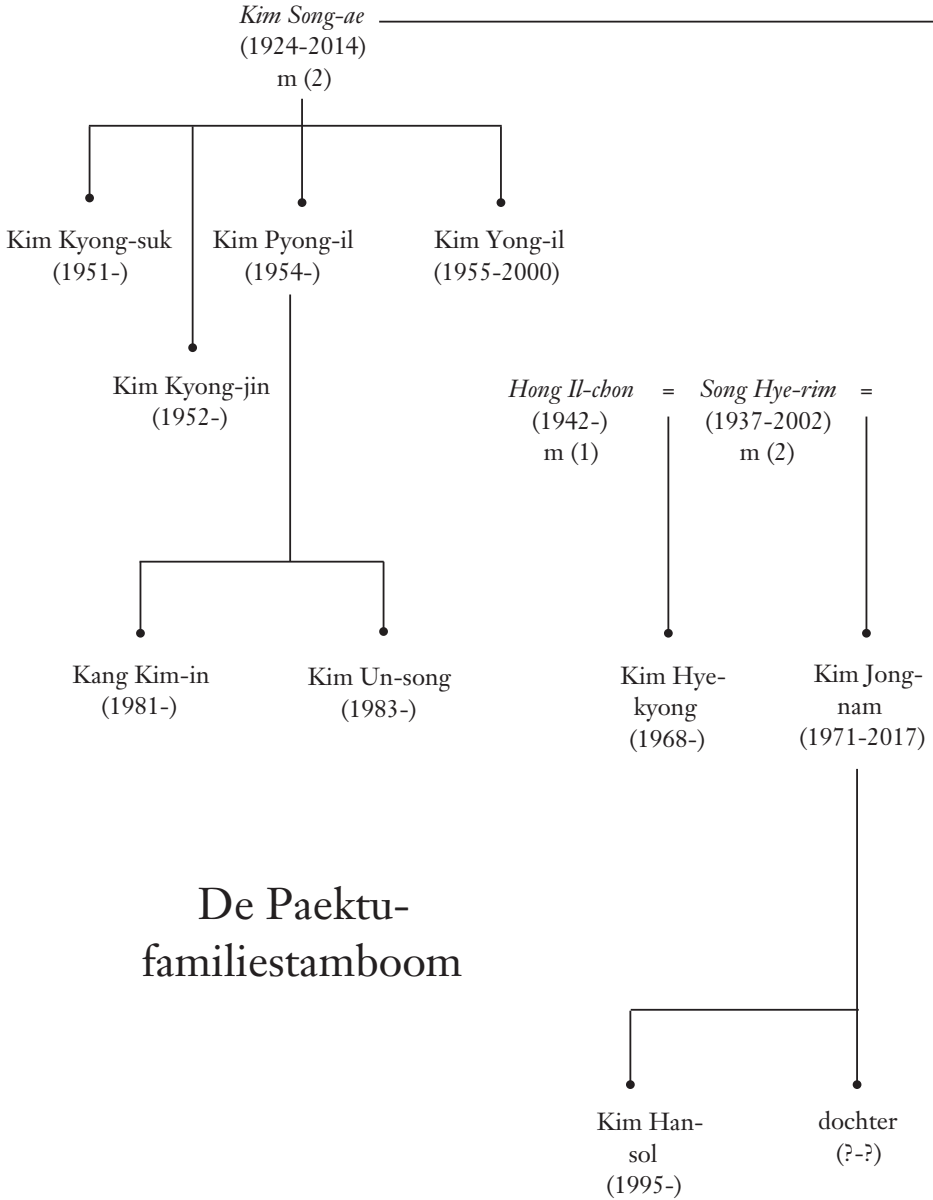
*Kim Song-ae*
(1924-2014)
m (2)

Kim Kyong-suk
(1951-)

Kim Pyong-il
(1954-)

Kim Yong-il
(1955-2000)

Kim Kyong-jin
(1952-)

*Hong Il-chon* = *Song Hye-rim* =
(1942-) (1937-2002)
m (1) m (2)

Kang Kim-in
(1981-)

Kim Un-song
(1983-)

Kim Hyekyong
(1968-)

Kim Jongnam
(1971-2017)

De Paektufamiliestamboom

Kim Hansol
(1995-)

dochter
(?-?)